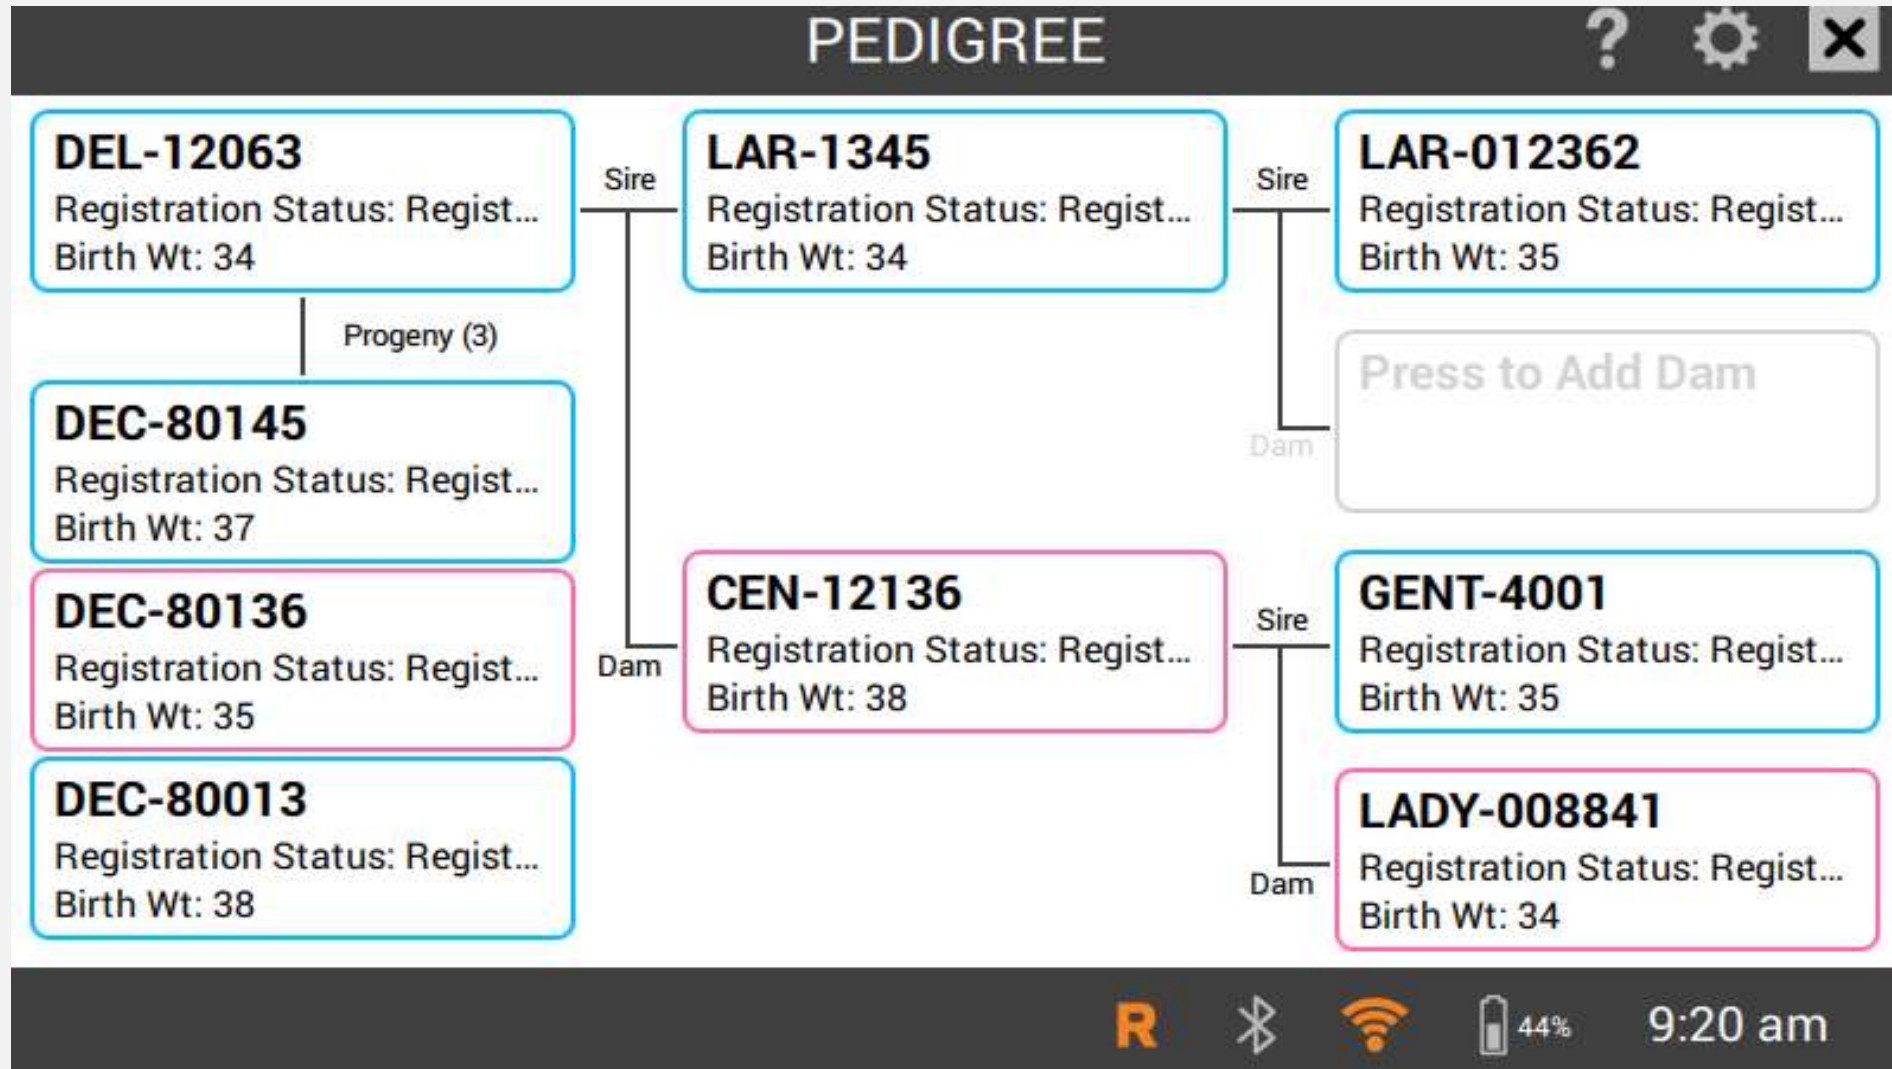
PEDIGREE

?

DEL-12063
Registration Status: Regist...
Birth Wt: 34

Progeny (3)

DEC-80145
Registration Status: Regist...
Birth Wt: 37

DEC-80136
Registration Status: Regist...
Birth Wt: 35

DEC-80013
Registration Status: Regist...
Birth Wt: 38

Sire

Dam

LAR-1345
Registration Status: Regist...
Birth Wt: 34

CEN-12136
Registration Status: Regist...
Birth Wt: 38

Sire

Dam

Sire

Dam

LAR-012362
Registration Status: Regist...
Birth Wt: 35

Press to Add Dam

GENT-4001
Registration Status: Regist...
Birth Wt: 35

LADY-008841
Registration Status: Regist...
Birth Wt: 34

R

44%

9:20 am